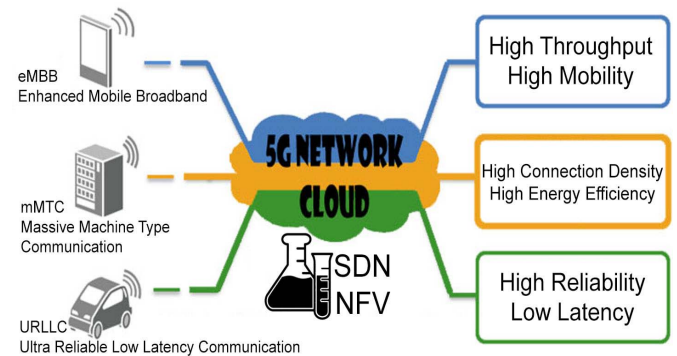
eMBB
Enhanced Mobile Broadband

mMTC
Massive Machine Type Communication

URLLC
Ultra Reliable Low Latency Communication

5G NETWORK
CLOUD

SDN
NFV

High Throughput
High Mobility

High Connection Density
High Energy Efficiency

High Reliability
Low Latency